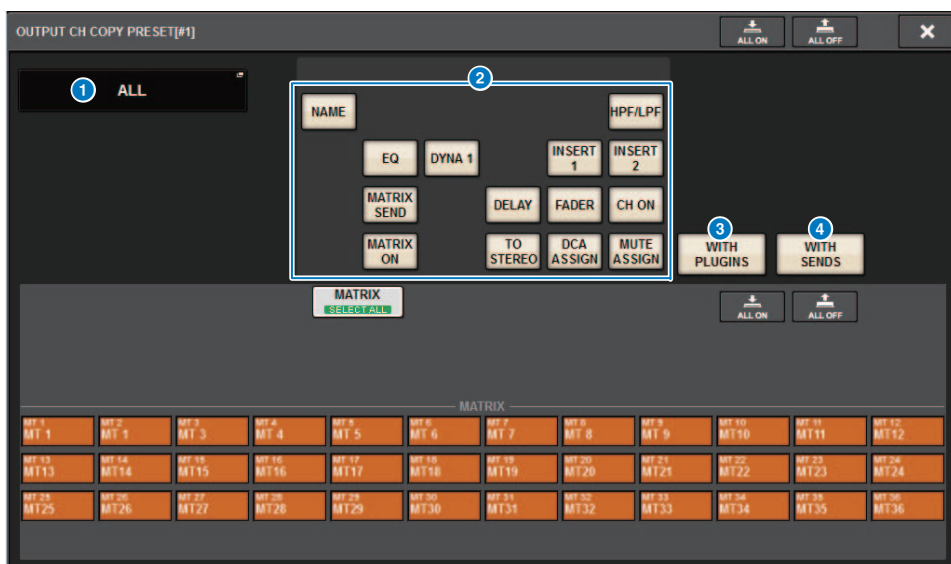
OUTPUT CH COPY PRESET[#1]

ALL ON

ALL OFF

1 ALL

2

NAME

HPF/LPF

EQ

DYNA 1

INSERT 1

INSERT 2

MATRIX SEND

DELAY

FADER

CH ON

MATRIX ON

TO STEREO

DCA ASSIGN

MUTE ASSIGN

3 WITH PLUGINS

4 WITH SENDS

MATRIX SELECT ALL

ALL ON

ALL OFF

MATRIX

| MT 1 MT 1 | MT 2 MT 1 | MT 3 MT 3 | MT 4 MT 4 | MT 5 MT 5 | MT 6 MT 6 | MT 7 MT 7 | MT 8 MT 8 | MT 9 MT 9 | MT 10 MT10 | MT 11 MT11 | MT 12 MT12 |
|---|---|---|---|---|---|---|---|---|---|---|---|
| MT 13 MT13 | MT 14 MT14 | MT 15 MT15 | MT 16 MT16 | MT 17 MT17 | MT 18 MT18 | MT 19 MT19 | MT 20 MT20 | MT 21 MT21 | MT 22 MT22 | MT 23 MT23 | MT 24 MT24 |
| MT 25 MT25 | MT 26 MT26 | MT 27 MT27 | MT 28 MT28 | MT 29 MT29 | MT 30 MT30 | MT 31 MT31 | MT 32 MT32 | MT 33 MT33 | MT 34 MT34 | MT 35 MT35 | MT 36 MT36 |